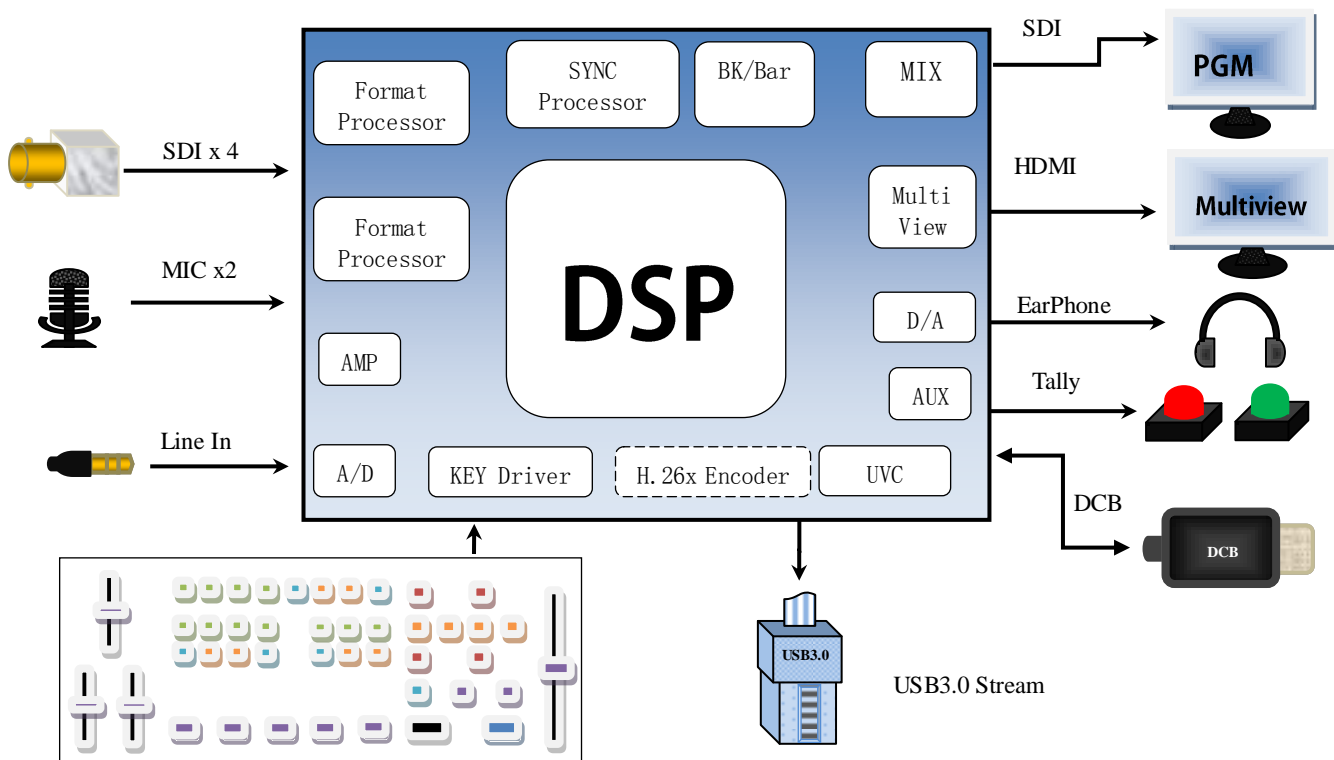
SDI x 4

MIC x2

Line In

Format Processor

SYNC Processor

BK/Bar

MIX

Format Processor

Multi View

DSP

D/A

AMP

AUX

A/D

KEY Driver

H.26x Encoder

UVC

SDI

PGM

HDMI

Multiview

EarPhone

Tally

DCB

DCB

USB3.0

USB3.0 Stream